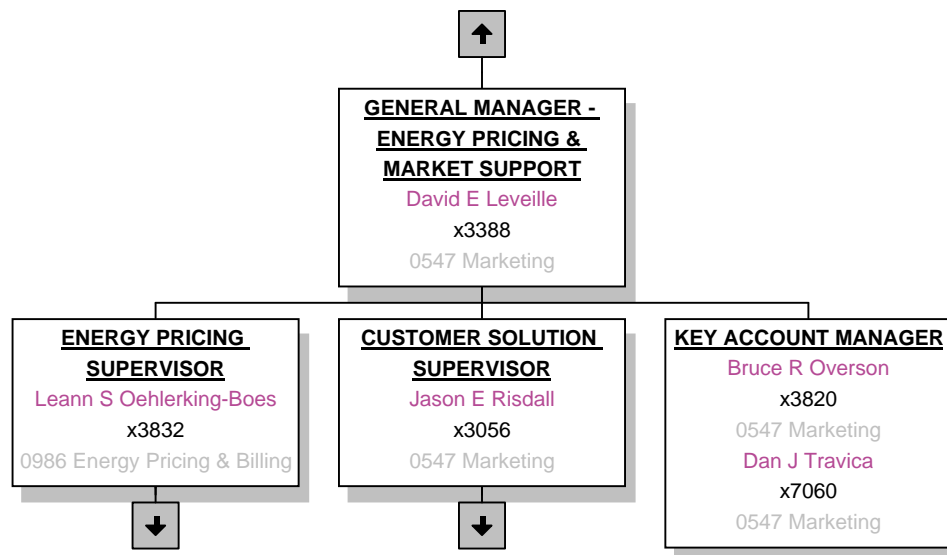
GENERAL MANAGER - ENERGY PRICING & MARKET SUPPORT
David E Leveille
x3388
0547 Marketing

ENERGY PRICING SUPERVISOR
Leann S Oehlerking-Boes
x3832
0986 Energy Pricing & Billing

CUSTOMER SOLUTION SUPERVISOR
Jason E Risdall
x3056
0547 Marketing

KEY ACCOUNT MANAGER
Bruce R Overson
x3820
0547 Marketing
Dan J Travica
x7060
0547 Marketing